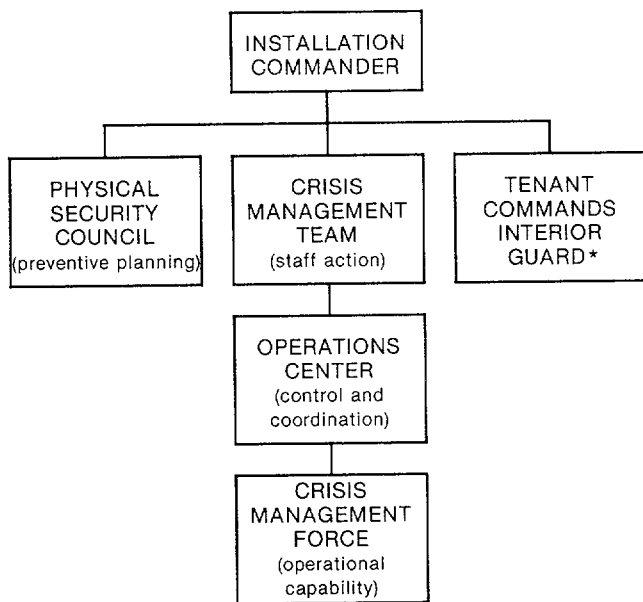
INSTALLATION COMMANDER

PHYSICAL SECURITY COUNCIL (preventive planning)

CRISIS MANAGEMENT TEAM (staff action)

TENANT COMMANDS INTERIOR GUARD*

OPERATIONS CENTER (control and coordination)

CRISIS MANAGEMENT FORCE (operational capability)